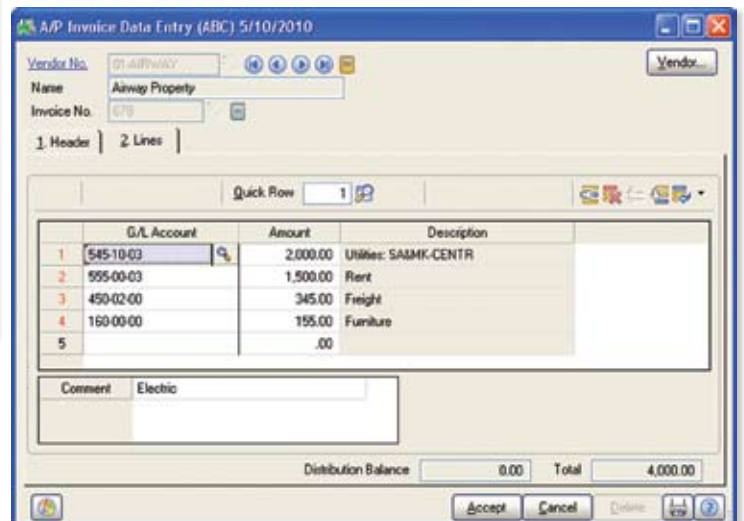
A/P Invoice Data Entry (ABC) 5/10/2010

Vendor No. 01-AIRWAY

Vendor...

Name Airway Property

Invoice No. 678

1. Header 2. Lines

Quick Row 1

| | G/L Account | Amount | Description |
|---|---|---|---|
| 1 | 545-10-03 | 2,000.00 | Utilities: SA&MK-CENTR |
| 2 | 555-00-03 | 1,500.00 | Rent |
| 3 | 450-02-00 | 345.00 | Freight |
| 4 | 160-00-00 | 155.00 | Furniture |
| 5 | | .00 | |

Comment Electric

Distribution Balance 0.00 Total 4,000.00

Accept Cancel Delete